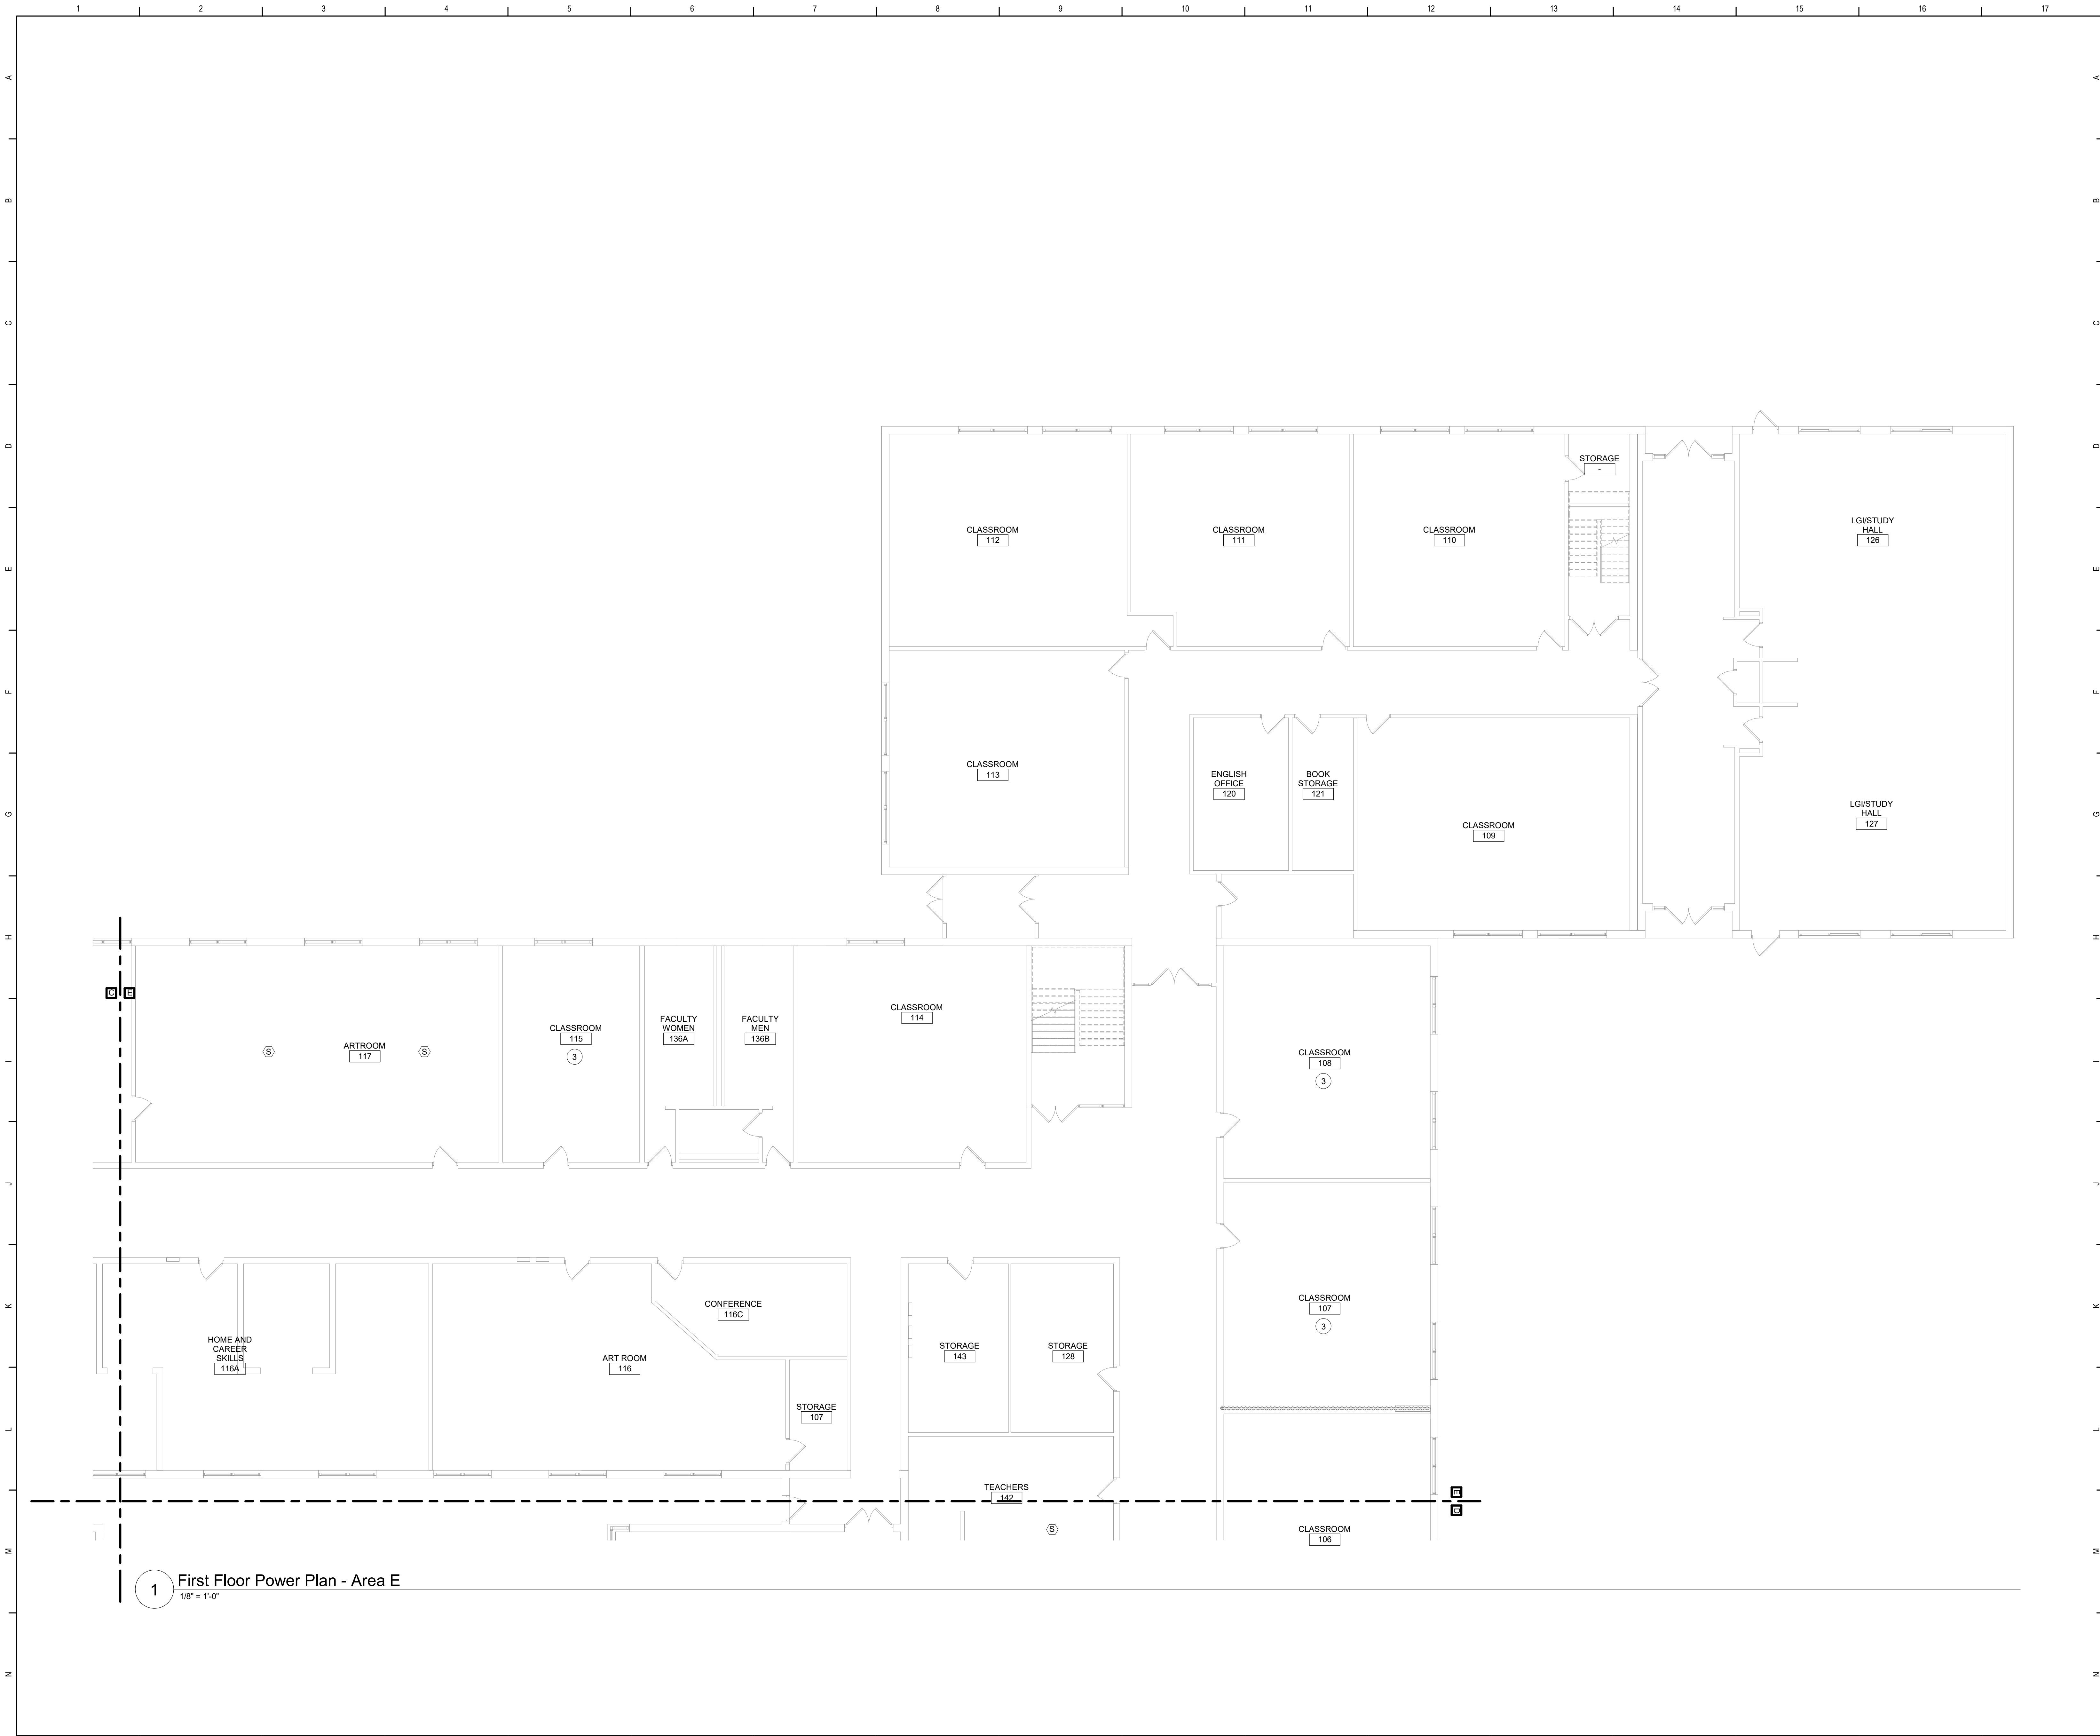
1 2 3 4 5 6 7 8 9 10 11 12 13 14 15 16 17

A B C D E F G H I J K L M N

STORAGE
-

CLASSROOM
112

CLASSROOM
111

CLASSROOM
110

LGI/STUDY HALL
126

CLASSROOM
113

ENGLISH OFFICE
120

BOOK STORAGE
121

CLASSROOM
109

LGI/STUDY HALL
127

S
ARTROOM
117
S

CLASSROOM
115
3

FACULTY WOMEN
136A

FACULTY MEN
136B

CLASSROOM
114

CLASSROOM
108
3

CLASSROOM
107
3

CONFERENCE
116C

HOME AND CAREER SKILLS
116A

ART ROOM
116

STORAGE
107

STORAGE
143

STORAGE
128

TEACHERS
142
S

CLASSROOM
106

G E
E G

1 First Floor Power Plan - Area E
1/8" = 1'-0"